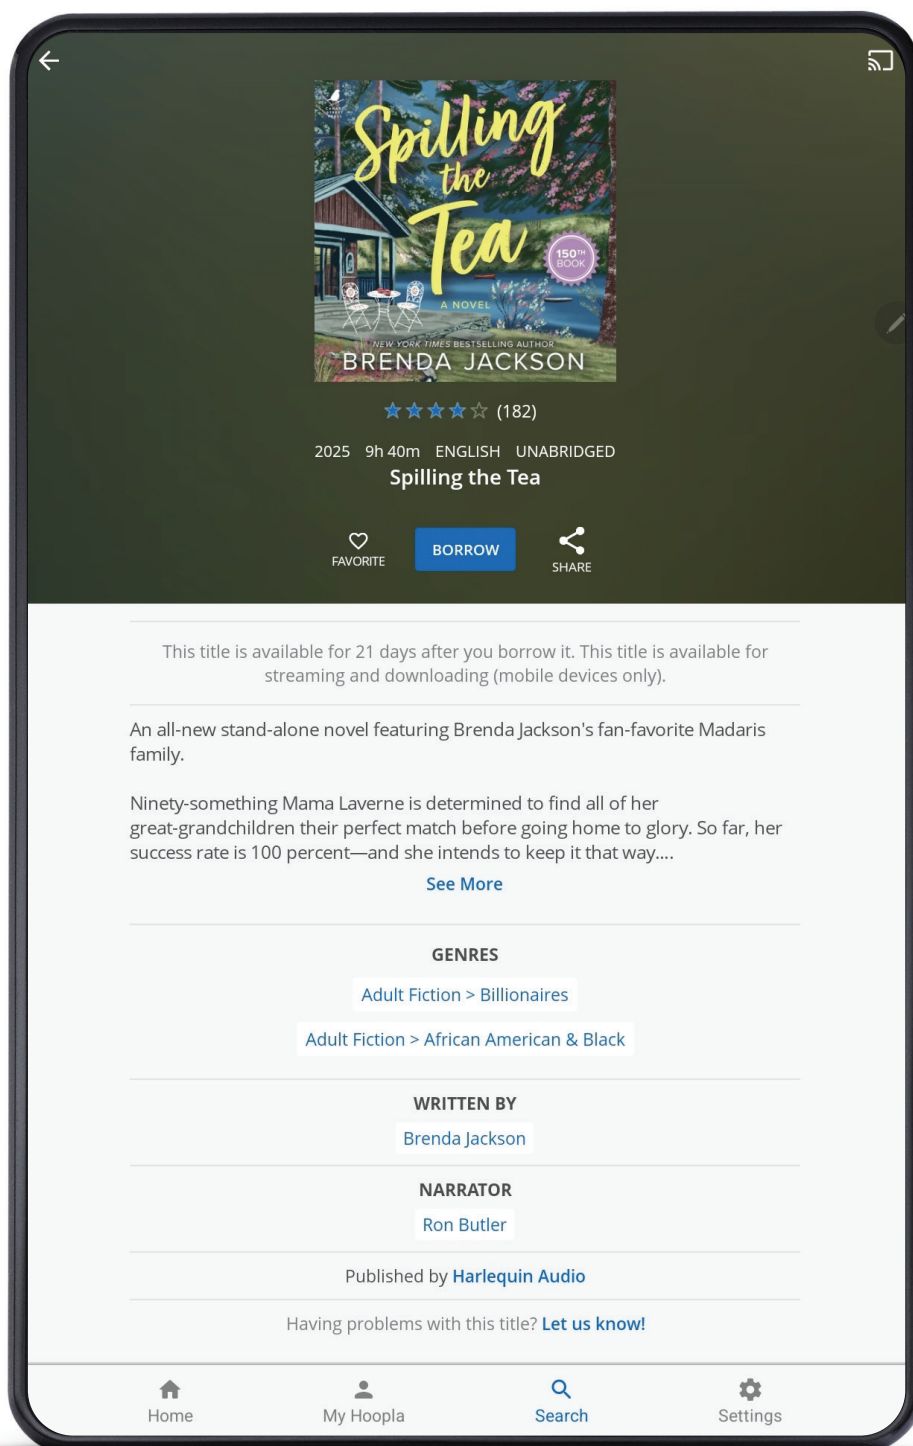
Spilling the Tea

150TH BOOK

A NOVEL

NEW YORK TIMES BESTSELLING AUTHOR

BRENDA JACKSON

(182)

2025 9h 40m ENGLISH UNABRIDGED

Spilling the Tea

FAVORITE

BORROW

SHARE

This title is available for 21 days after you borrow it. This title is available for streaming and downloading (mobile devices only).

An all-new stand-alone novel featuring Brenda Jackson's fan-favorite Madaris family.

Ninety-something Mama Laverne is determined to find all of her great-grandchildren their perfect match before going home to glory. So far, her success rate is 100 percent—and she intends to keep it that way....

See More

GENRES

Adult Fiction > Billionaires

Adult Fiction > African American & Black

WRITTEN BY

Brenda Jackson

NARRATOR

Ron Butler

Published by Harlequin Audio

Having problems with this title? Let us know!

Home

My Hoopla

Search

Settings